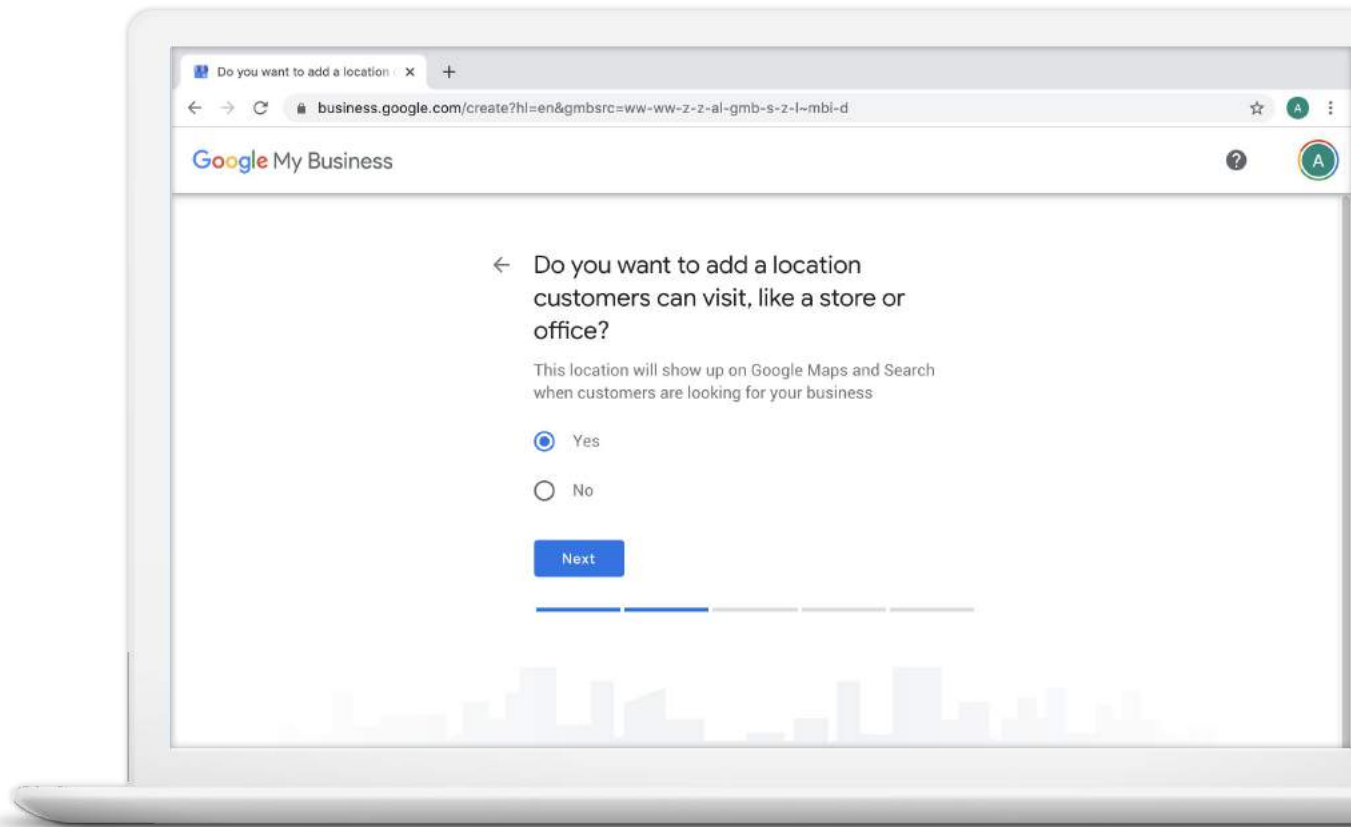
Do you want to add a location

business.google.com/create?hl=en&gmbsrc=ww-ww-z-z-al-gmb-s-z-l~mbi-d

A

Google My Business

A

Do you want to add a location customers can visit, like a store or office?

This location will show up on Google Maps and Search when customers are looking for your business

Yes

No

Next